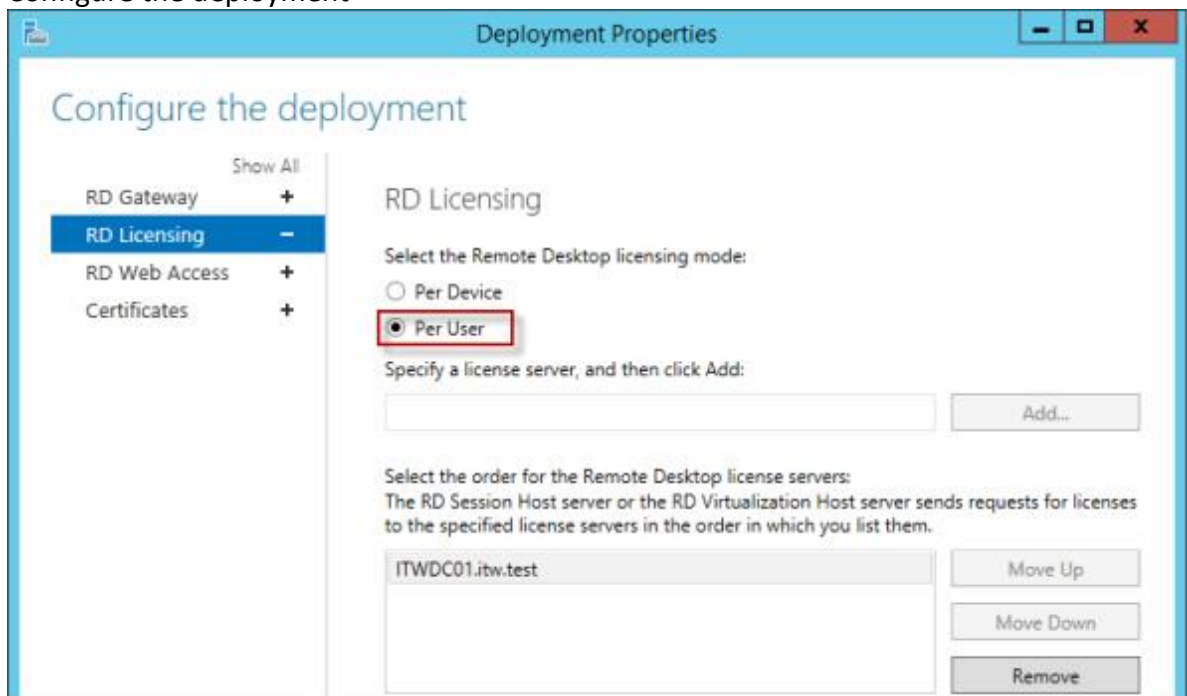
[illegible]

Deployment Properties

Configure the deployment

Show All
RD Gateway +
RD Licensing −
RD Web Access +
Certificates +

RD Licensing

Select the Remote Desktop licensing mode:

Per Device
Per User

Specify a license server, and then click Add:

Add...

Select the order for the Remote Desktop license servers:
The RD Session Host server or the RD Virtualization Host server sends requests for licenses to the specified license servers in the order in which you list them.

ITWDC01.itw.test

Move Up
Move Down
Remove